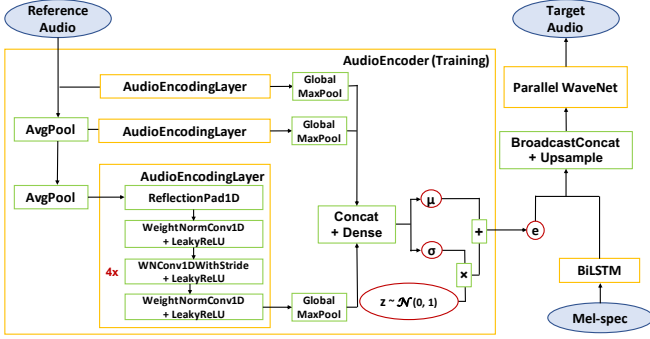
Reference Audio

Target Audio

AudioEncoder (Training)

AudioEncodingLayer

Global MaxPool

Parallel WaveNet

AvgPool

AudioEncodingLayer

Global MaxPool

BroadcastConcat + Upsample

AudioEncodingLayer

AvgPool

ReflectionPad1D

WeightNormConv1D + LeakyReLU

Concat + Dense

$\mu$

+

e

$\sigma$

4x

WNConv1DWithStride + LeakyReLU

×

BiLSTM

WeightNormConv1D + LeakyReLU

Global MaxPool

$z \sim \mathcal{N}(0, 1)$

Mel-spec